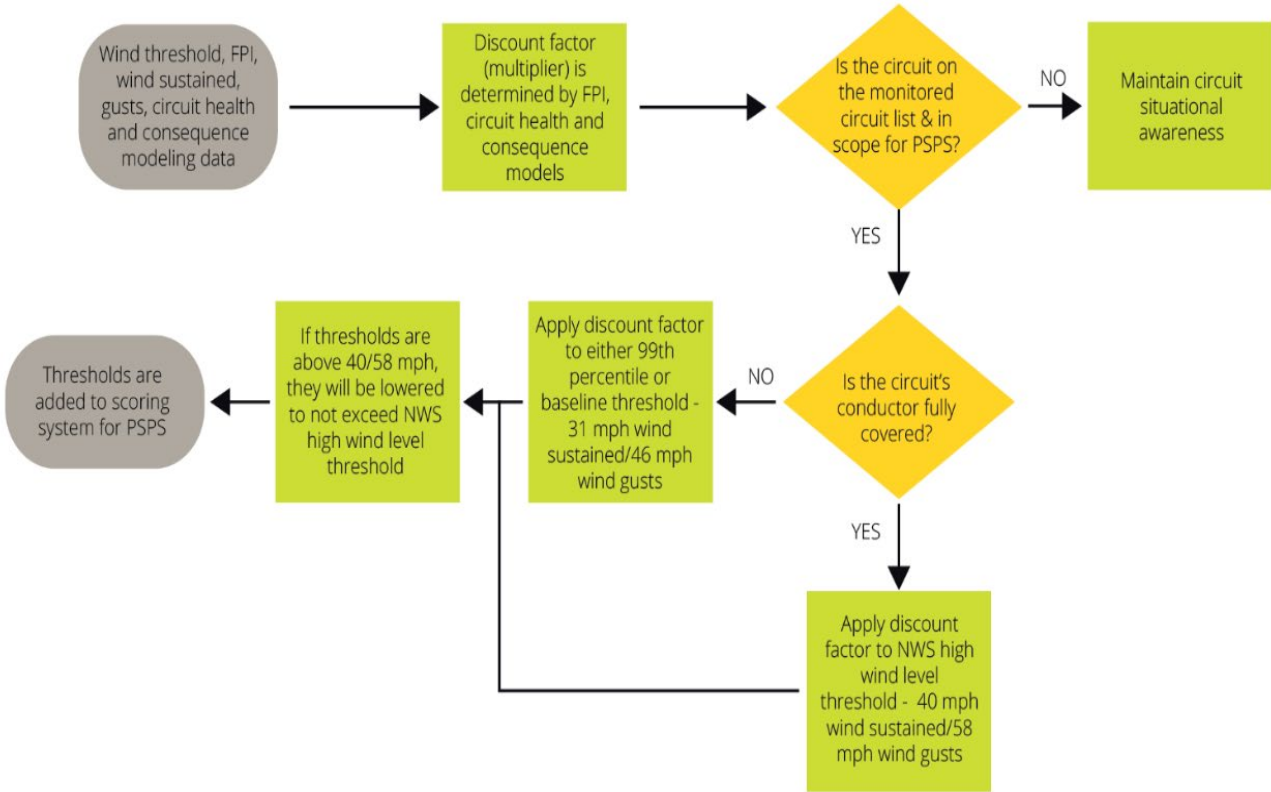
Wind threshold, FPI, wind sustained, gusts, circuit health and consequence modeling data

Discount factor (multiplier) is determined by FPI, circuit health and consequence models

Is the circuit on the monitored circuit list & in scope for PSPS?

NO

Maintain circuit situational awareness

YES

Is the circuit's conductor fully covered?

NO

Apply discount factor to either 99th percentile or baseline threshold - 31 mph wind sustained/46 mph wind gusts

If thresholds are above 40/58 mph, they will be lowered to not exceed NWS high wind level threshold

Thresholds are added to scoring system for PSPS

YES

Apply discount factor to NWS high wind level threshold - 40 mph wind sustained/58 mph wind gusts